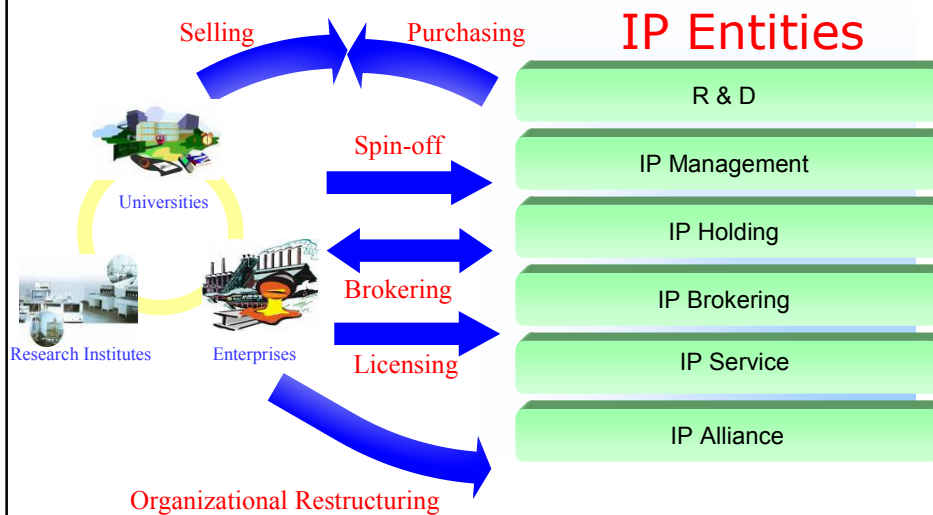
Selling

Purchasing

IP Entities

R & D

IP Management

IP Holding

IP Brokering

IP Service

IP Alliance

Spin-off

Brokering

Licensing

Universities

Research Institutes

Enterprises

Organizational Restructuring